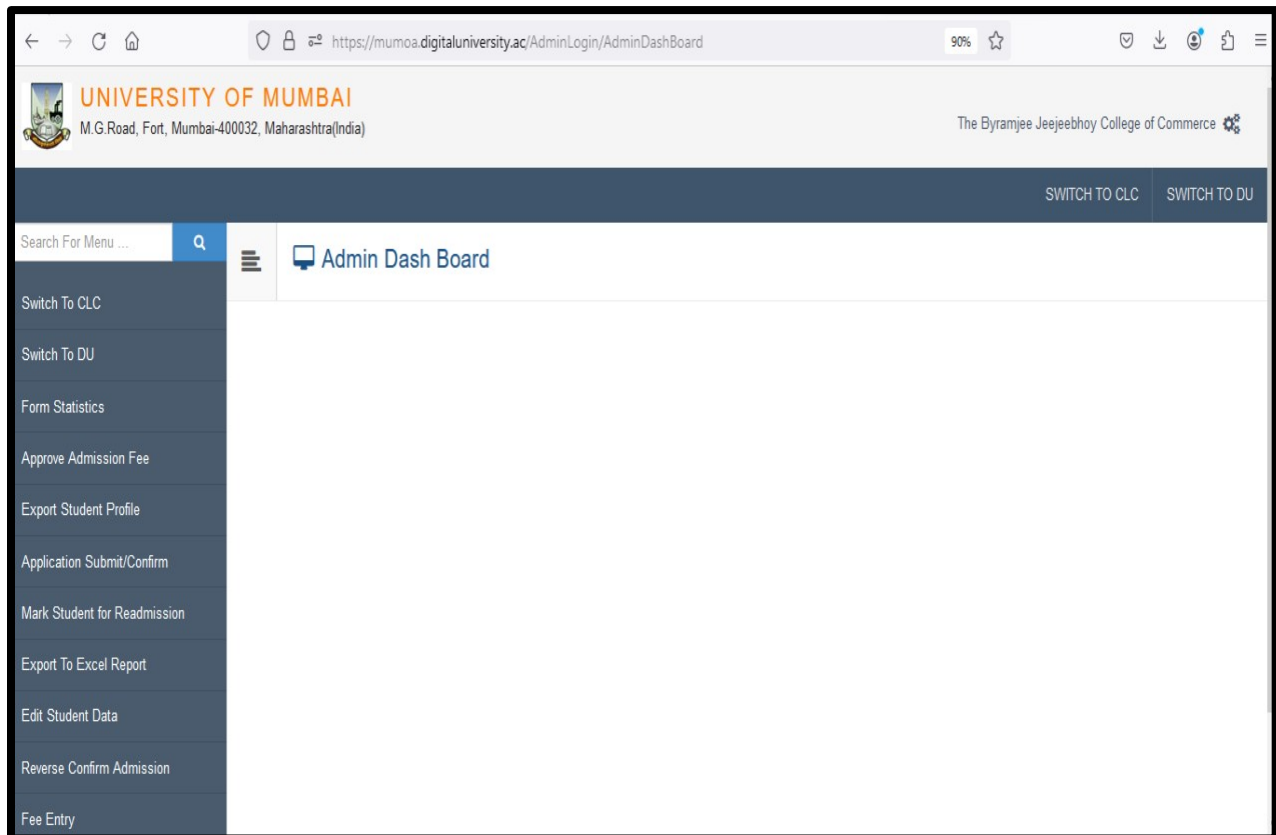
https://mumoa.digitaluniversity.ac/AdminLogin/AdminDashBoard

90%

UNIVERSITY OF MUMBAI
M.G.Road, Fort, Mumbai-400032, Maharashtra(India)

The Byramjee Jeejeebhoy College of Commerce

SWITCH TO CLC
SWITCH TO DU

Search For Menu ...

Admin Dash Board

Switch To CLC
Switch To DU
Form Statistics
Approve Admission Fee
Export Student Profile
Application Submit/Confirm
Mark Student for Readmission
Export To Excel Report
Edit Student Data
Reverse Confirm Admission
Fee Entry